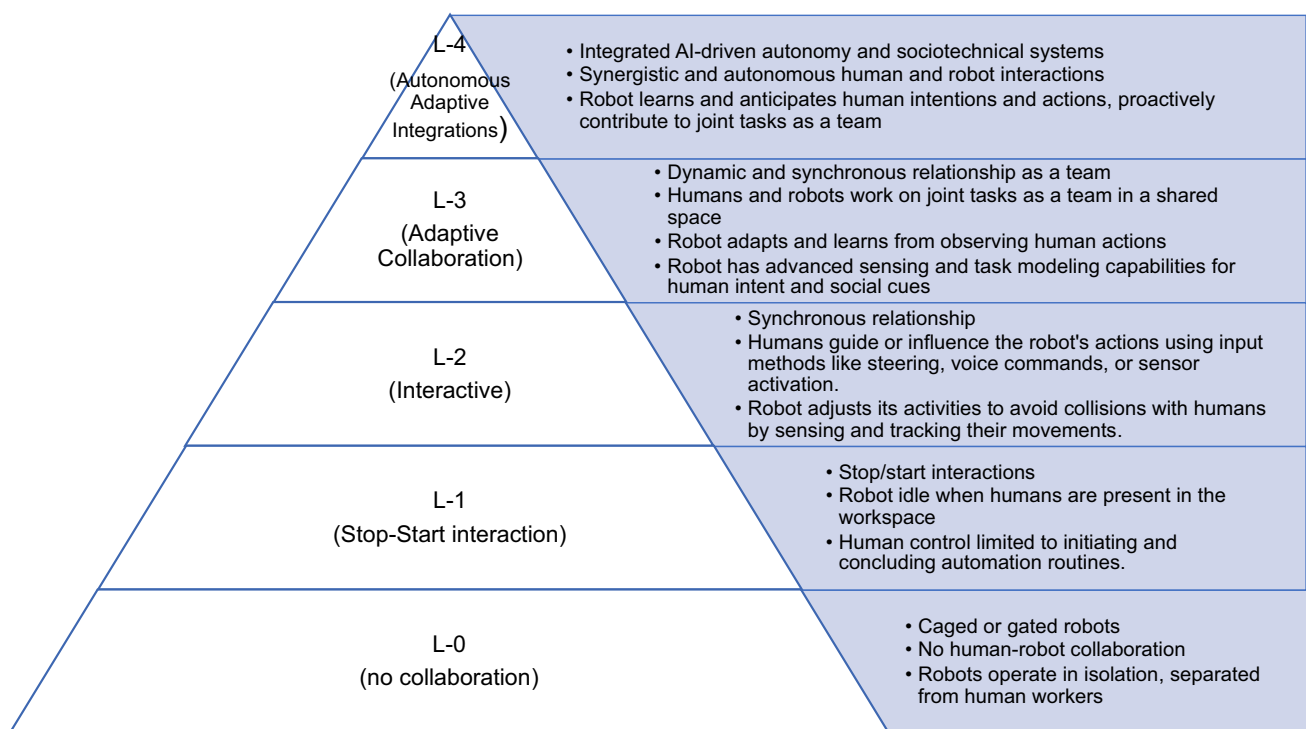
L-4
(Autonomous Adaptive Integrations)

• Integrated AI-driven autonomy and sociotechnical systems
• Synergistic and autonomous human and robot interactions
• Robot learns and anticipates human intentions and actions, proactively contribute to joint tasks as a team

L-3
(Adaptive Collaboration)

• Dynamic and synchronous relationship as a team
• Humans and robots work on joint tasks as a team in a shared space
• Robot adapts and learns from observing human actions
• Robot has advanced sensing and task modeling capabilities for human intent and social cues

L-2
(Interactive)

• Synchronous relationship
• Humans guide or influence the robot's actions using input methods like steering, voice commands, or sensor activation.
• Robot adjusts its activities to avoid collisions with humans by sensing and tracking their movements.

L-1
(Stop-Start interaction)

• Stop/start interactions
• Robot idle when humans are present in the workspace
• Human control limited to initiating and concluding automation routines.

L-0
(no collaboration)

• Caged or gated robots
• No human-robot collaboration
• Robots operate in isolation, separated from human workers